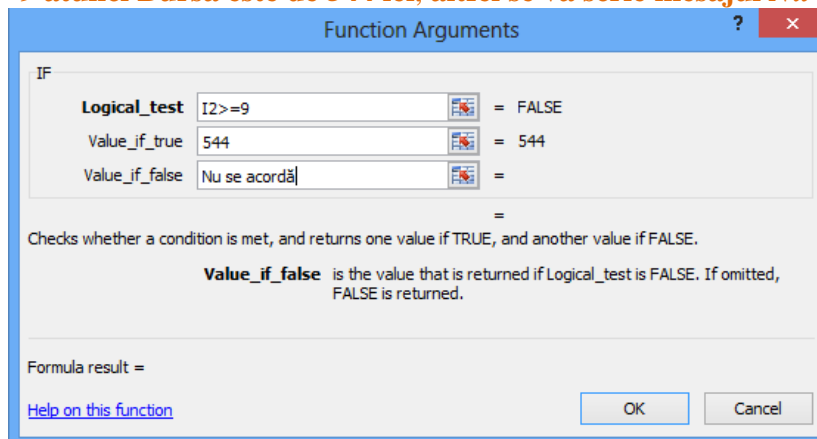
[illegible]

Function Arguments

?

IF

Logical_test I2>=9 = FALSE

Value_if_true 544 = 544

Value_if_false Nu se acordă =

=

Checks whether a condition is met, and returns one value if TRUE, and another value if FALSE.

Value_if_false is the value that is returned if Logical_test is FALSE. If omitted, FALSE is returned.

Formula result =

Help on this function

OK

Cancel